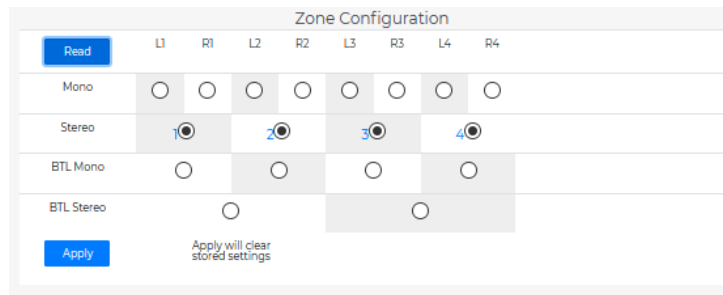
Zone Configuration

| Read | L1 | R1 | L2 | R2 | L3 | R3 | L4 | R4 |
|---|---|---|---|---|---|---|---|---|
| Mono | | | | | | | | |
| Stereo | 1 | | 2 | | 3 | | 4 | |
| BTL Mono | | | | | | | | |
| BTL Stereo | | | | | | | | |

Apply

Apply will clear stored settings